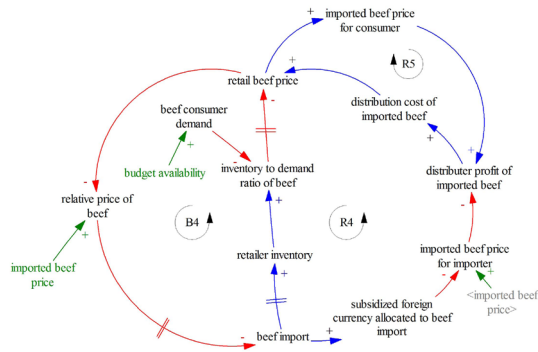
imported beef price for consumer

+

R5

retail beef price

+

distribution cost of imported beef

+

beef consumer demand

-

-

+

budget availability

+

inventory to demand ratio of beef

distributer profit of imported beef

+

-

relative price of beef

+

B4

R4

-

imported beef price

retailer inventory

+

imported beef price for importer

-

+

<imported beef price>

subsidized foreign currency allocated to beef import

-

beef import

+